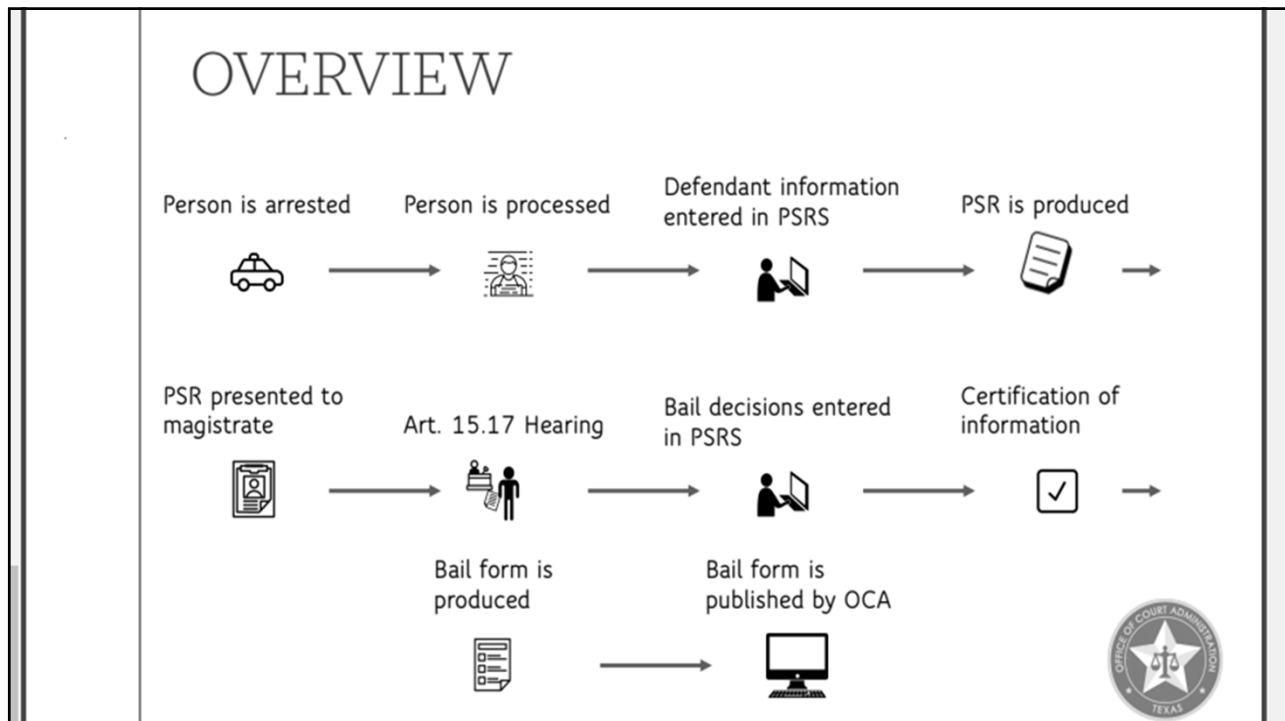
OVERVIEW

Person is arrested

Person is processed

Defendant information entered in PSRS

PSR is produced

PSR presented to magistrate

Art. 15.17 Hearing

Bail decisions entered in PSRS

Certification of information

Bail form is produced

Bail form is published by OCA

OFFICE OF COURT ADMINISTRATION TEXAS